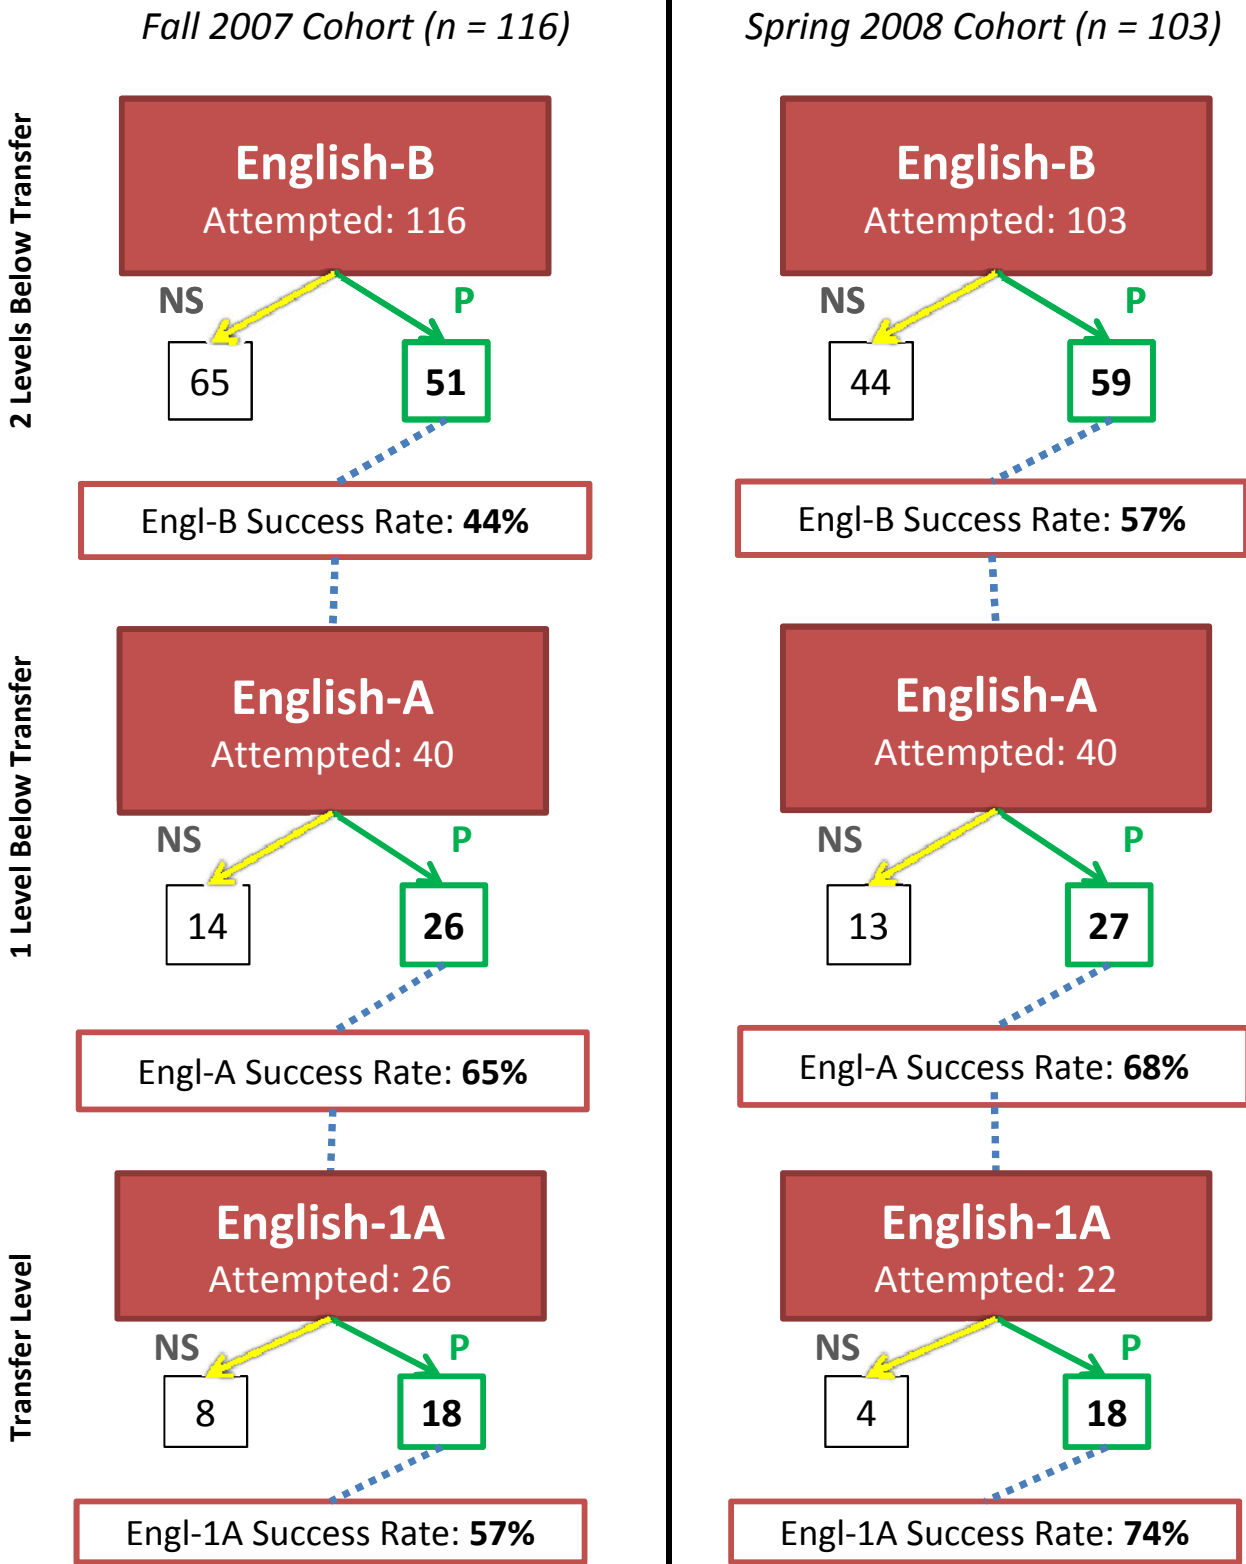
Fall 2007 Cohort (n = 116)

2 Levels Below Transfer

English-B
Attempted: 116

NS
P

65
51

Engl-B Success Rate: 44%

1 Level Below Transfer

English-A
Attempted: 40

NS
P

14
26

Engl-A Success Rate: 65%

Transfer Level

English-1A
Attempted: 26

NS
P

8
18

Engl-1A Success Rate: 57%

Spring 2008 Cohort (n = 103)

English-B
Attempted: 103

NS
P

44
59

Engl-B Success Rate: 57%

English-A
Attempted: 40

NS
P

13
27

Engl-A Success Rate: 68%

English-1A
Attempted: 22

NS
P

4
18

Engl-1A Success Rate: 74%